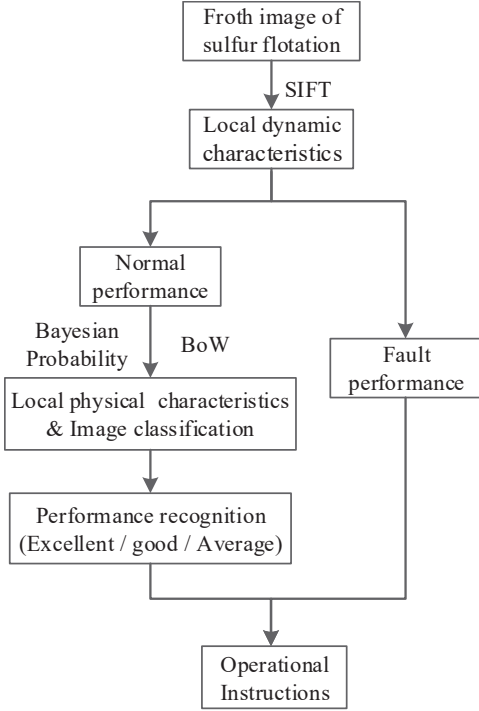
Froth image of sulfur flotation

SIFT

Local dynamic characteristics

Normal performance

Bayesian Probability

BoW

Fault performance

Local physical characteristics & Image classification

Performance recognition (Excellent / good / Average)

Operational Instructions